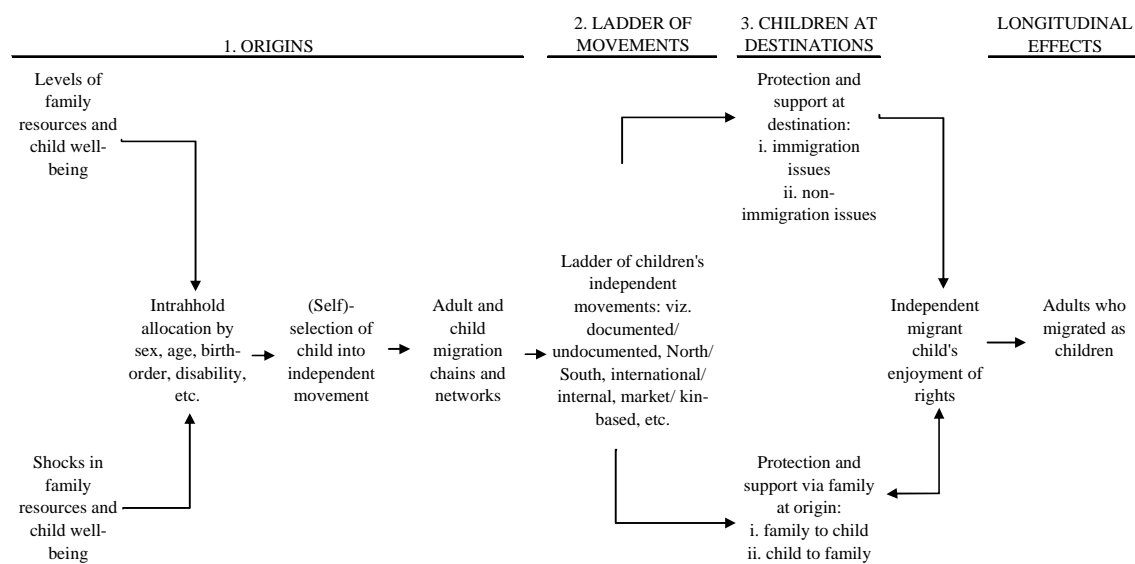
1. ORIGINS

2. LADDER OF MOVEMENTS

3. CHILDREN AT DESTINATIONS

LONGITUDINAL EFFECTS

Levels of family resources and child well-being

Shocks in family resources and child well-being

Intrahhold allocation by sex, age, birth-order, disability, etc.

(Self)-selection of child into independent movement

Adult and child migration chains and networks

Ladder of children's independent movements: viz. documented/ undocumented, North/ South, international/ internal, market/ kin-based, etc.

Protection and support at destination:
i. immigration issues
ii. non-immigration issues

Protection and support via family at origin:
i. family to child
ii. child to family

Independent migrant child's enjoyment of rights

Adults who migrated as children